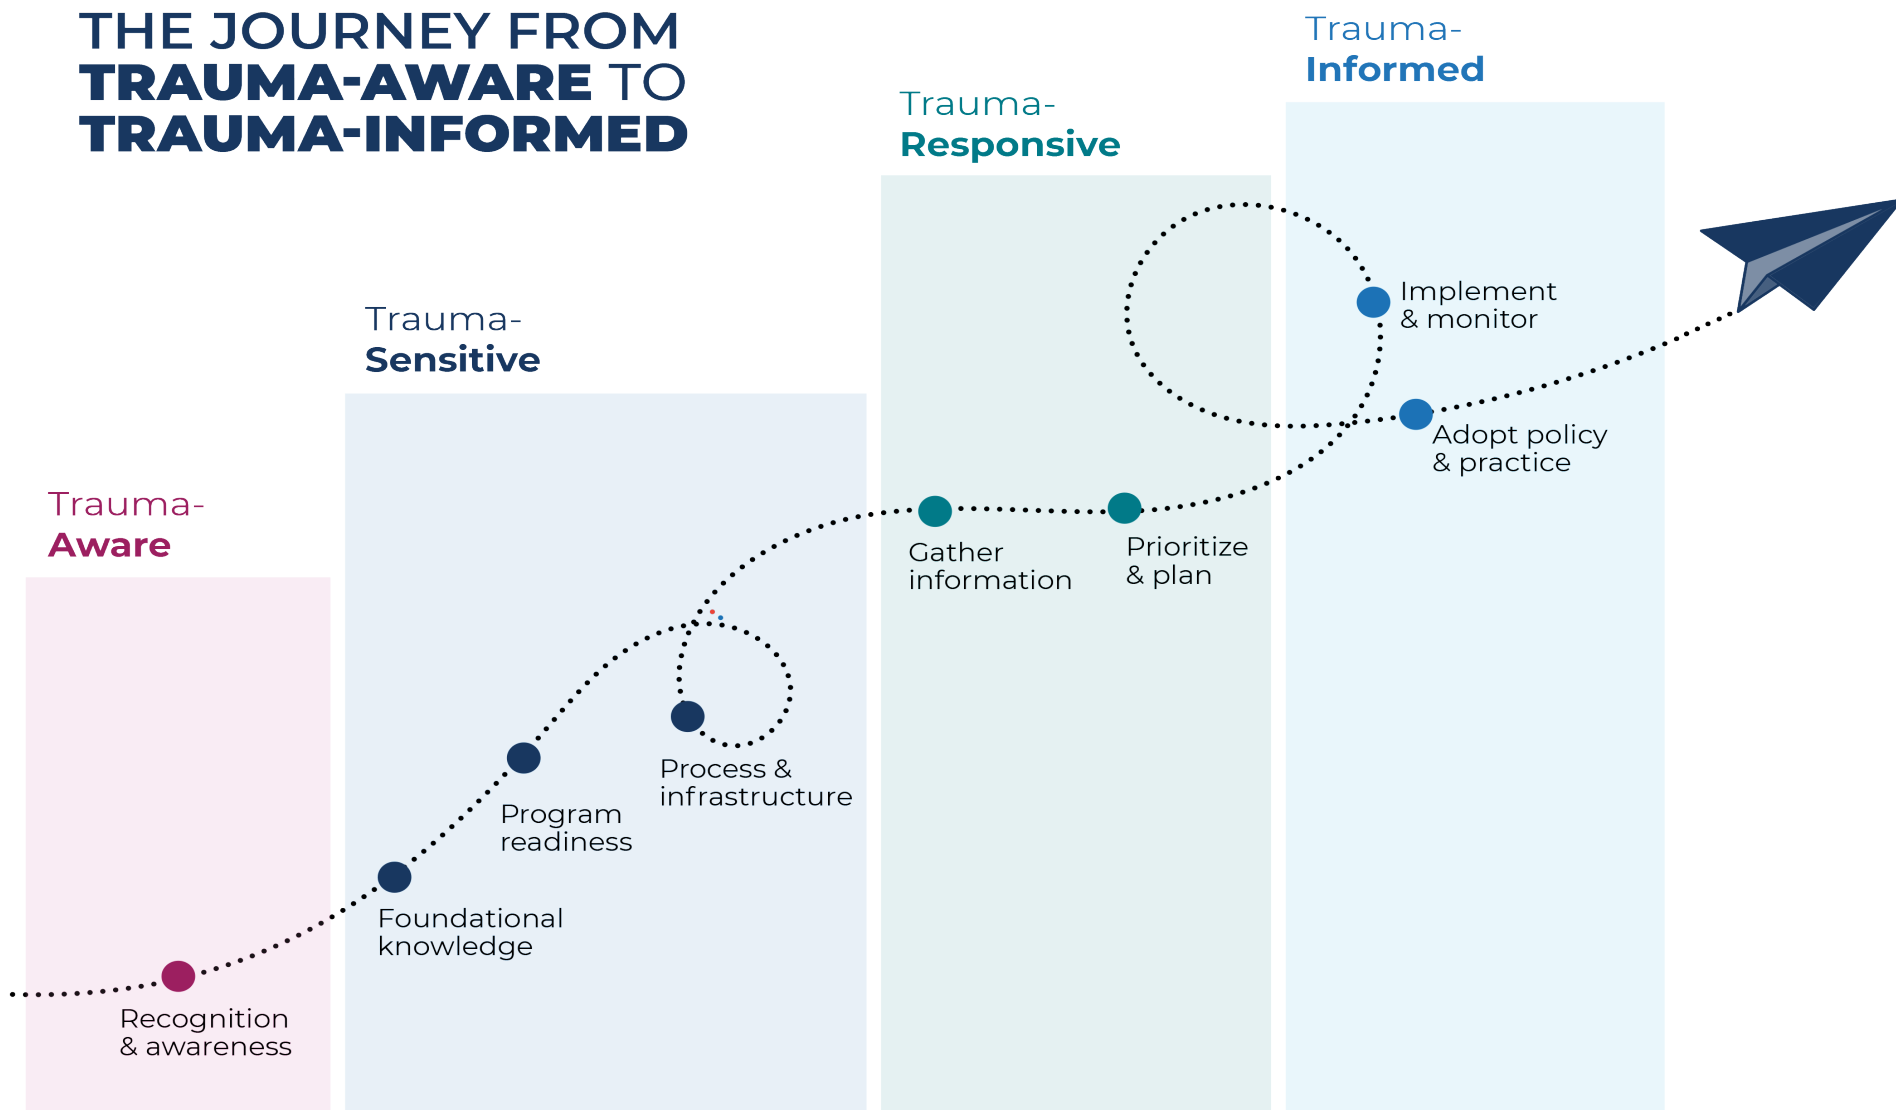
THE JOURNEY FROM TRAUMA-AWARE TO TRAUMA-INFORMED

Trauma-Informed

Trauma-Responsive

Trauma-Sensitive

Trauma-Aware

Implement & monitor

Adopt policy & practice

Gather information

Prioritize & plan

Process & infrastructure

Program readiness

Foundational knowledge

Recognition & awareness